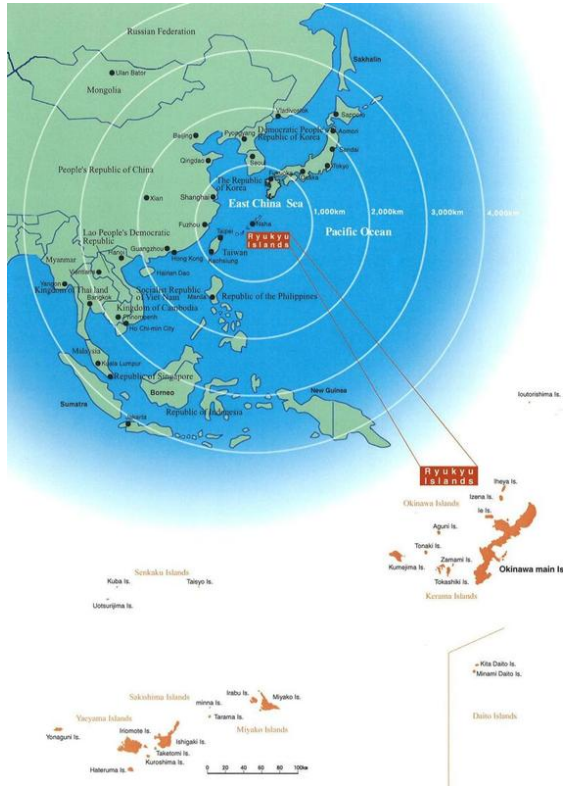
Russian Federation

Sakhalin

Ulan Bator

Mongolia

Vladivostok

Sapporo

Democratic People's Republic of Korea

Aomori

Beijing

Pyongyang

Sendai

Qingdao

Seoul

Tokyo

People's Republic of China

The Republic of Korea

Osaka

Xian

Shanghai

East China Sea

1,000km

2,000km

3,000km

4,000km

Fuzhou

Naha

Pacific Ocean

Lao People's Democratic Republic

Taipei

Ryukyu Islands

Guangzhou

Taiwan

Kaohsiung

Hanoi

Hong Kong

Myanmar

Vientiane

Hainan Dao

Yangon

Kingdom of Thailand

Socialist Republic of Viet Nam

Manila

Republic of the Philippines

Bangkok

Kingdom of Cambodia

Phnompenh

Ho Chi-minh City

Malaysia

Kuala Lumpur

Republic of Singapore

Borneo

New Guinea

Sumatra

Jakarta

Republic of Indonesia

Ioutorishima Is.

Ryukyu Islands

Iheya Is.

Izena Is.

Okinawa Islands

Ie Is.

Aguni Is.

Tonaki Is.

Zamami Is.

Kumejima Is.

Okinawa main Is.

Tokashiki Is.

Kerama Islands

Senkaku Islands

Kuba Is.

Taisyo Is.

Uotsurijima Is.

Kita Daito Is.

Minami Daito Is.

Irabu Is.

Miyako Is.

Sakishima Islands

minna Is.

Tarama Is.

Daito Islands

Yaeyama Islands

Miyako Islands

Yonaguni Is.

Iriomote Is.

Ishigaki Is.

Taketomi Is.

Kuroshima Is.

Hateruma Is.

0 20 40 60 80 100km